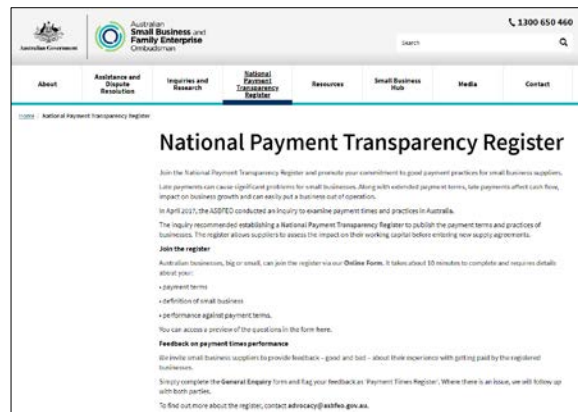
Australian Government

Australian Small Business and Family Enterprise Ombudsman

1300 650 460

Search

About

Assistance and Dispute Resolution

Inquiries and Research

National Payment Transparency Register

Resources

Small Business Hub

Media

Contact

Home / National Payment Transparency Register

National Payment Transparency Register

Join the National Payment Transparency Register and promote your commitment to good payment practices for small business suppliers.

Late payments can cause significant problems for small businesses. Along with extended payment terms, late payments affect cash flow, impact on business growth and can easily put a business out of operation.

In April 2017, the ASBFEO conducted an inquiry to examine payment times and practices in Australia.

The inquiry recommended establishing a National Payment Transparency Register to publish the payment terms and practices of businesses. The register allows suppliers to assess the impact on their working capital before entering new supply agreements.

Join the register

Australian businesses, big or small, can join the register via our Online Form. It takes about 10 minutes to complete and requires details about your:

• payment terms

• definition of small business

• performance against payment terms.

You can access a preview of the questions in the form here.

Feedback on payment times performance

We invite small business suppliers to provide feedback – good and bad – about their experience with getting paid by the registered businesses.

Simply complete the General Enquiry form and flag your feedback as 'Payment Times Register'. Where there is an issue, we will follow up with both parties.

To find out more about the register, contact advocacy@asbfeo.gov.au.